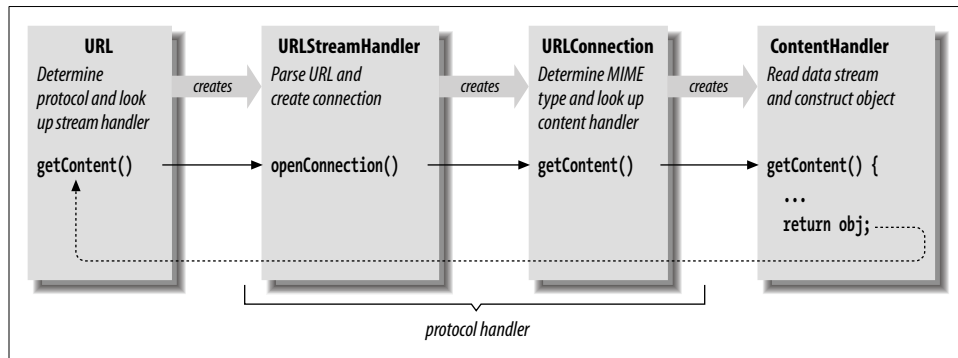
URL
Determine protocol and look up stream handler
getContent()

creates

URLStreamHandler
Parse URL and create connection
openConnection()

creates

URLConnection
Determine MIME type and look up content handler
getContent()

creates

ContentHandler
Read data stream and construct object
getContent() {
...
return obj;

protocol handler